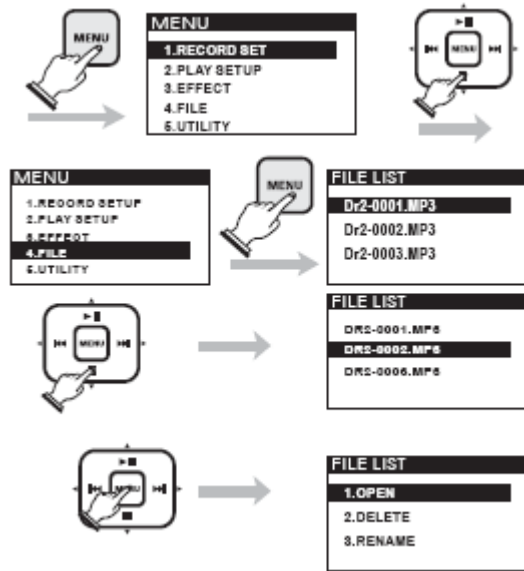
MENU

MENU
1.RECORD SET
2.PLAY SETUP
3.EFFECT
4.FILE
5.UTILITY

MENU

MENU
1.RECORD SETUP
2.PLAY SETUP
3.EFFECT
4.FILE
5.UTILITY

MENU

FILE LIST
Dr2-0001.MP3
Dr2-0002.MP3
Dr2-0003.MP3

MENU

FILE LIST
DR2-0001.MP3
DR2-0002.MP3
DR2-0003.MP3

MENU

FILE LIST
1.OPEN
2.DELETE
3.RENAME